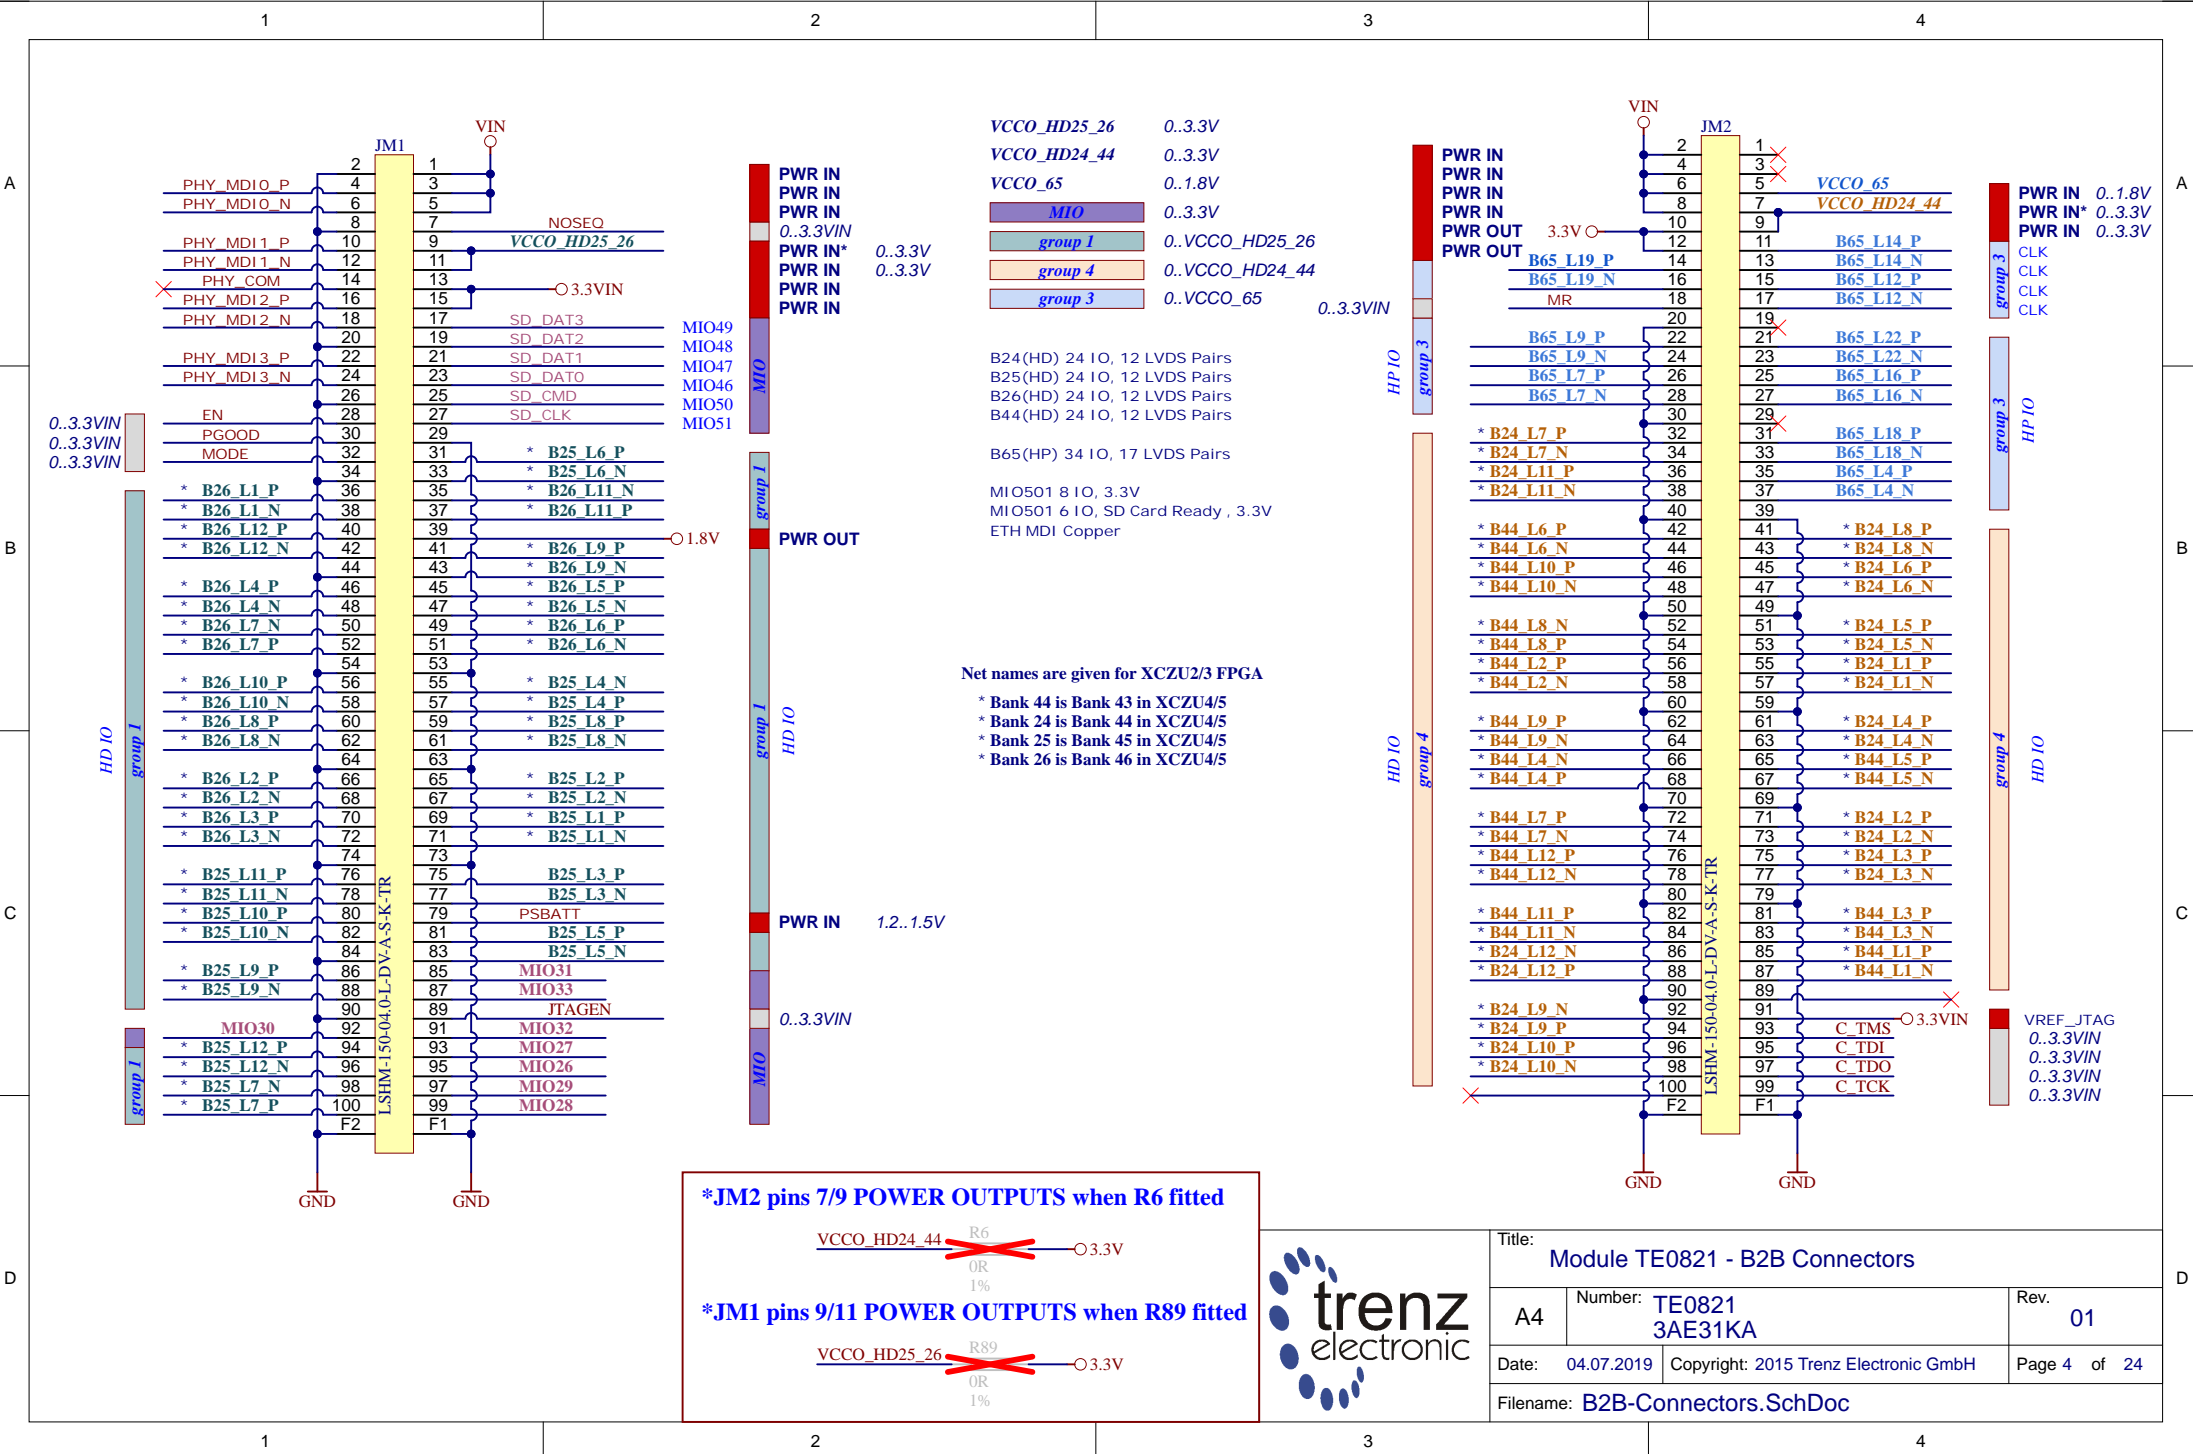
1 2 3 4

A B C D

JM1
VIN
2 1
PHY_MDI0_P 4 3
PHY_MDI0_N 6 5
8 7 NOSEQ
PHY_MDI1_P 10 9 VCCO_HD25_26
PHY_MDI1_N 12 11
PHY_COM 14 13 3.3VIN
PHY_MDI2_P 16 15
PHY_MDI2_N 18 17 SD_DAT3 MIO49
20 19 SD_DAT2 MIO48
PHY_MDI3_P 22 21 SD_DAT1 MIO47
PHY_MDI3_N 24 23 SD_DAT0 MIO46
26 25 SD_CMD MIO50
EN 28 27 SD_CLK MIO51
PGOOD 30 29
MODE 32 31 * B25_L6_P
34 33 * B25_L6_N
* B26_L1_P 36 35 * B26_L11_N
* B26_L1_N 38 37 * B26_L11_P
* B26_L12_P 40 39 1.8V
* B26_L12_N 42 41 * B26_L9_P
44 43 * B26_L9_N
* B26_L4_P 46 45 * B26_L5_P
* B26_L4_N 48 47 * B26_L5_N
* B26_L7_N 50 49 * B26_L6_P
* B26_L7_P 52 51 * B26_L6_N
54 53
* B26_L10_P 56 55 * B25_L4_N
* B26_L10_N 58 57 * B25_L4_P
* B26_L8_P 60 59 * B25_L8_P
* B26_L8_N 62 61 * B25_L8_N
64 63
* B26_L2_P 66 65 * B25_L2_P
* B26_L2_N 68 67 * B25_L2_N
* B26_L3_P 70 69 * B25_L1_P
* B26_L3_N 72 71 * B25_L1_N
74 73
* B25_L11_P 76 75 B25_L3_P
* B25_L11_N 78 77 B25_L3_N
* B25_L10_P 80 79 PSBATT
* B25_L10_N 82 81 B25_L5_P
84 83 B25_L5_N
* B25_L9_P 86 85 MIO31
* B25_L9_N 88 87 MIO33
90 89 JTAGEN
MIO30 92 91 MIO32
* B25_L12_P 94 93 MIO27
* B25_L12_N 96 95 MIO26
* B25_L7_N 98 97 MIO29
* B25_L7_P 100 99 MIO28
F2 F1
LSHM-150-04.0-L-DV-A-S-K-TR
GND GND
0..3.3VIN
0..3.3VIN
0..3.3VIN
HD IO group 1
group 1

PWR IN
PWR IN
PWR IN
0..3.3VIN
PWR IN* 0..3.3V
PWR IN 0..3.3V
PWR IN
PWR IN
MIO
group 1
PWR OUT
group 1 HD IO
PWR IN 1.2..1.5V
0..3.3VIN
MIO

VCCO_HD25_26 0..3.3V
VCCO_HD24_44 0..3.3V
VCCO_65 0..1.8V
MIO 0..3.3V
group 1 0..VCCO_HD25_26
group 4 0..VCCO_HD24_44
group 3 0..VCCO_65
0..3.3VIN

B24(HD) 24 IO, 12 LVDS Pairs
B25(HD) 24 IO, 12 LVDS Pairs
B26(HD) 24 IO, 12 LVDS Pairs
B44(HD) 24 IO, 12 LVDS Pairs

B65(HP) 34 IO, 17 LVDS Pairs

MIO501 8 IO, 3.3V
MIO501 6 IO, SD Card Ready , 3.3V
ETH MDI Copper

Net names are given for XCZU2/3 FPGA
* Bank 44 is Bank 43 in XCZU4/5
* Bank 24 is Bank 44 in XCZU4/5
* Bank 25 is Bank 45 in XCZU4/5
* Bank 26 is Bank 46 in XCZU4/5

PWR IN
PWR IN
PWR IN
PWR IN
PWR OUT
PWR OUT
HP IO group 3
HD IO group 4

VIN
JM2
2 1
4 3
6 5 VCCO_65
8 7 VCCO_HD24_44
3.3V 10 9
12 11 B65_L14_P
B65_L19_P 14 13 B65_L14_N
B65_L19_N 16 15 B65_L12_P
MR 18 17 B65_L12_N
20 19
B65_L9_P 22 21 B65_L22_P
B65_L9_N 24 23 B65_L22_N
B65_L7_P 26 25 B65_L16_P
B65_L7_N 28 27 B65_L16_N
30 29
* B24_L7_P 32 31 B65_L18_P
* B24_L7_N 34 33 B65_L18_N
* B24_L11_P 36 35 B65_L4_P
* B24_L11_N 38 37 B65_L4_N
40 39
* B44_L6_P 42 41 * B24_L8_P
* B44_L6_N 44 43 * B24_L8_N
* B44_L10_P 46 45 * B24_L6_P
* B44_L10_N 48 47 * B24_L6_N
50 49
* B44_L8_N 52 51 * B24_L5_P
* B44_L8_P 54 53 * B24_L5_N
* B44_L2_P 56 55 * B24_L1_P
* B44_L2_N 58 57 * B24_L1_N
60 59
* B44_L9_P 62 61 * B24_L4_P
* B44_L9_N 64 63 * B24_L4_N
* B44_L4_N 66 65 * B44_L5_P
* B44_L4_P 68 67 * B44_L5_N
70 69
* B44_L7_P 72 71 * B24_L2_P
* B44_L7_N 74 73 * B24_L2_N
* B44_L12_P 76 75 * B24_L3_P
* B44_L12_N 78 77 * B24_L3_N
80 79
* B44_L11_P 82 81 * B44_L3_P
* B44_L11_N 84 83 * B44_L3_N
* B24_L12_N 86 85 * B44_L1_P
* B24_L12_P 88 87 * B44_L1_N
90 89
* B24_L9_N 92 91 3.3VIN
* B24_L9_P 94 93 C_TMS
* B24_L10_P 96 95 C_TDI
* B24_L10_N 98 97 C_TDO
100 99 C_TCK
F2 F1
LSHM-150-04.0-L-DV-A-S-K-TR
GND GND

PWR IN 0..1.8V
PWR IN* 0..3.3V
PWR IN 0..3.3V
CLK
CLK
CLK
CLK
group 3
group 3 HP IO
group 4 HD IO
VREF_JTAG
0..3.3VIN
0..3.3VIN
0..3.3VIN
0..3.3VIN

*JM2 pins 7/9 POWER OUTPUTS when R6 fitted
VCCO_HD24_44 R6 3.3V
0R
1%
*JM1 pins 9/11 POWER OUTPUTS when R89 fitted
VCCO_HD25_26 R89 3.3V
0R
1%

trenz electronic

Title: Module TE0821 - B2B Connectors
A4 Number: TE0821 3AE31KA Rev. 01
Date: 04.07.2019 Copyright: 2015 Trenz Electronic GmbH Page 4 of 24
Filename: B2B-Connectors.SchDoc